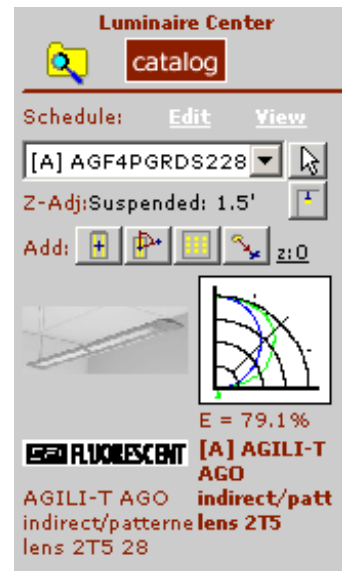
Luminaire Center

catalog

Schedule: Edit View

[A] AGF4PGRDS228

Z-Adj:Suspended: 1.5'

Add: z:0

E = 79.1%

FLUORESCENT

AGILI-T AGO indirect/patterne lens 2T5 28

[A] AGILI-T AGO indirect/patt lens 2T5